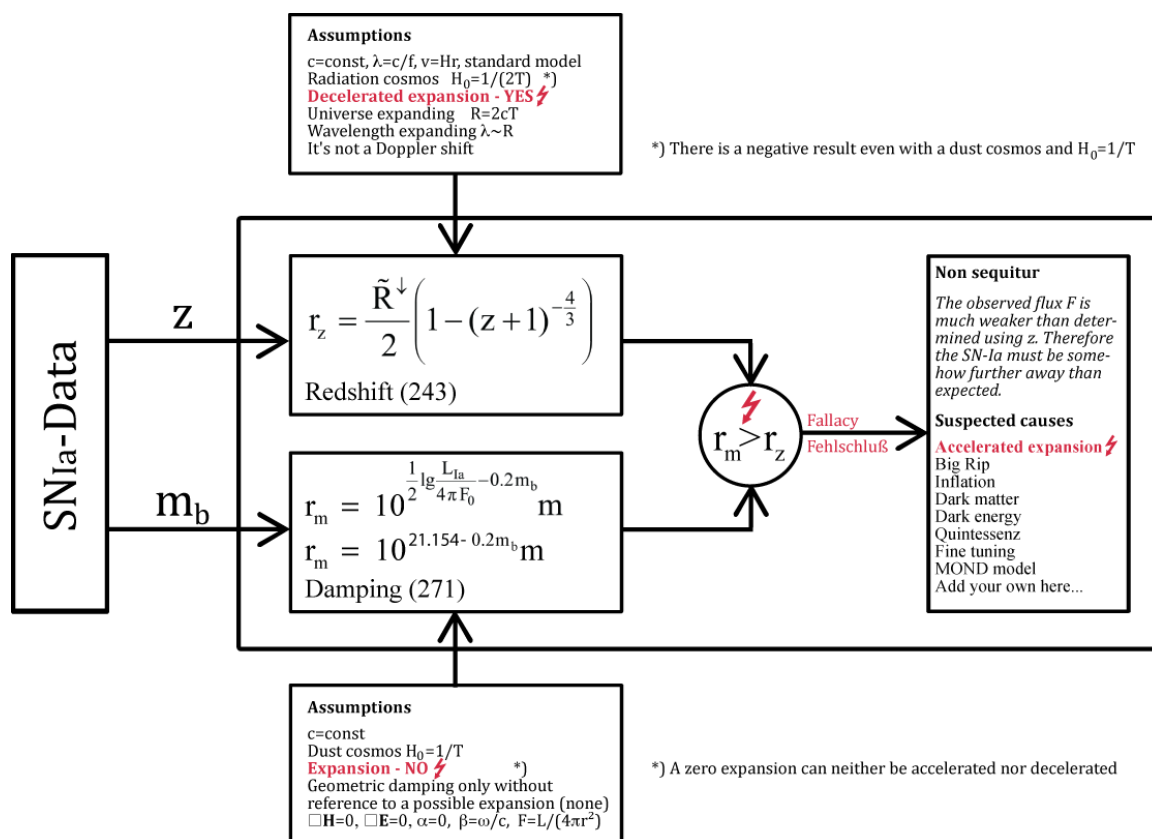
Assumptions
c=const, λ=c/f, v=Hr, standard model
Radiation cosmos $H_0=1/(2T)$ *)
Decelerated expansion - YES
Universe expanding R=2cT
Wavelength expanding λ~R
It's not a Doppler shift

*) There is a negative result even with a dust cosmos and $H_0=1/T$

SNIa-Data

z

$r_z = \frac{\tilde{R}^{\downarrow}}{2}\left(1-(z+1)^{-\frac{4}{3}}\right)$
Redshift (243)

$m_b$

$r_m = 10^{\frac{1}{2}\lg\frac{L_{Ia}}{4\pi F_0}-0.2m_b} m$
$r_m = 10^{21.154-0.2m_b} m$
Damping (271)

$r_m > r_z$

Fallacy
Fehlschluß

Non sequitur
The observed flux F is much weaker than determined using z. Therefore the SN-Ia must be somehow further away than expected.

Suspected causes
Accelerated expansion
Big Rip
Inflation
Dark matter
Dark energy
Quintessenz
Fine tuning
MOND model
Add your own here...

Assumptions
c=const
Dust cosmos $H_0=1/T$
Expansion - NO *)
Geometric damping only without reference to a possible expansion (none)
$\Box$H=0, $\Box$E=0, α=0, β=ω/c, $F=L/(4\pi r^2)$

*) A zero expansion can neither be accelerated nor decelerated